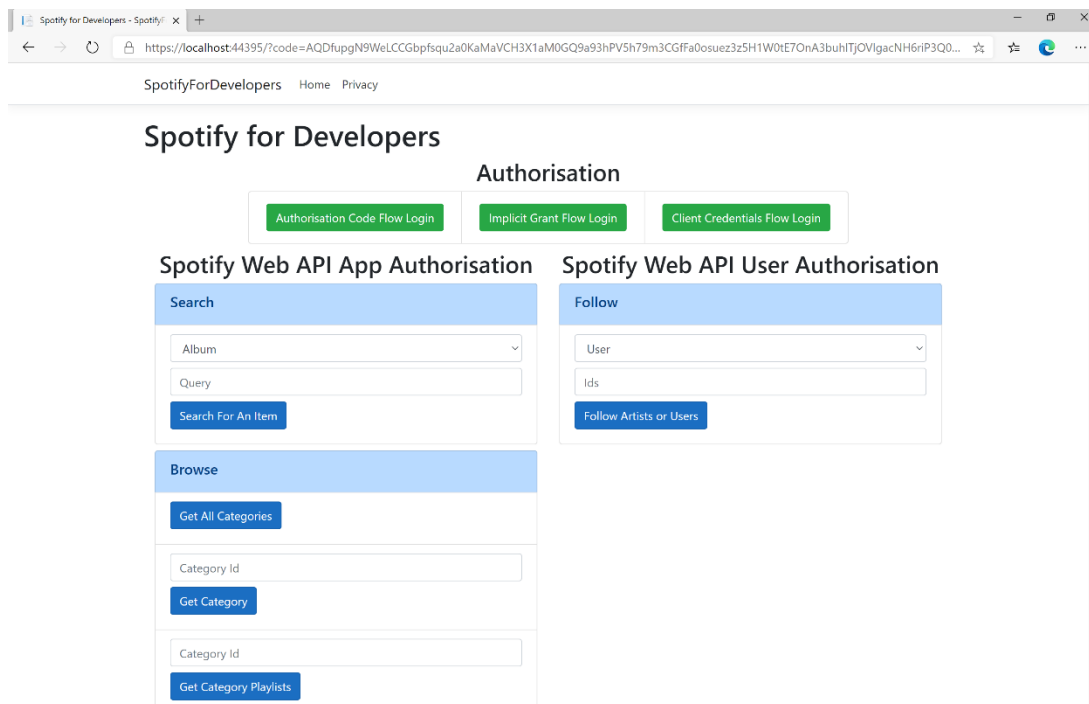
Spotify for Developers - SpotifyF ×
+

https://localhost:44395/?code=AQDfupgN9WeLCCGbpfsqu2a0KaMaVCH3X1aM0GQ9a93hPV5h79m3CGfFa0osuez3z5H1W0tE7OnA3buhlTjOVlgacNH6riP3Q0...

SpotifyForDevelopers Home Privacy

Spotify for Developers

Authorisation

Authorisation Code Flow Login
Implicit Grant Flow Login
Client Credentials Flow Login

Spotify Web API App Authorisation

Search

Album

Query

Search For An Item

Browse

Get All Categories

Category Id

Get Category

Category Id

Get Category Playlists

Spotify Web API User Authorisation

Follow

User

Ids

Follow Artists or Users